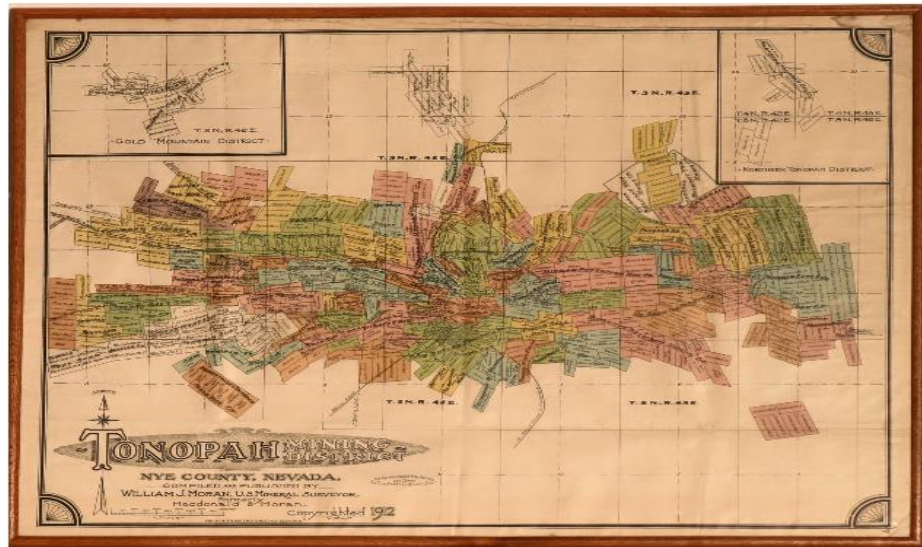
T.3N.R.42E.
GOLD MOUNTAIN DISTRICT

T.3N.R.42E.

T.3N.R.42E.

T.3N.R.42E.
T.3N.R.42E.
T.3N.R.42E.
NORTHERN TONOPAH DISTRICT

T.3N.R.42E.

T.3N.R.42E.

TONOPAH MINING DISTRICT
NYE COUNTY, NEVADA.
COMPILED AND PUBLISHED BY
WILLIAM J. MORAN, U.S. MINERAL SURVEYOR.
Macdonald & Moran.
Copyrighted 1912